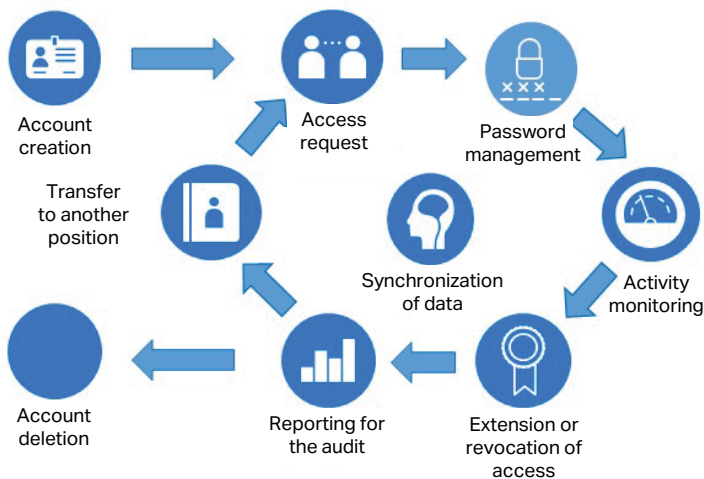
Account creation

Access request

Password management

Activity monitoring

Extension or revocation of access

Reporting for the audit

Account deletion

Transfer to another position

Synchronization of data